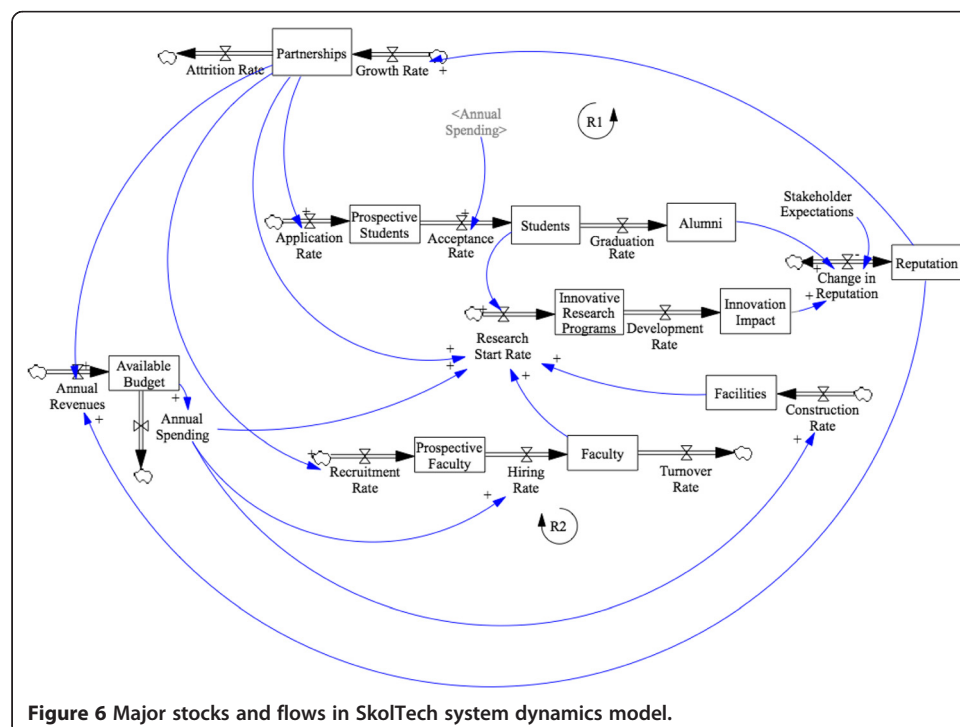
Partnerships
Attrition Rate
Growth Rate
+
<Annual Spending>
R1
Prospective Students
Application Rate
Acceptance Rate
Students
Graduation Rate
Alumni
Stakeholder Expectations
Change in Reputation
Reputation
Innovative Research Programs
Development Rate
Innovation Impact
Research Start Rate
Available Budget
Annual Revenues
Annual Spending
Facilities
Construction Rate
Prospective Faculty
Recruitment Rate
Hiring Rate
Faculty
Turnover Rate
R2
+
+
+
+
+
+
+
+
-

Figure 6 Major stocks and flows in SkolTech system dynamics model.